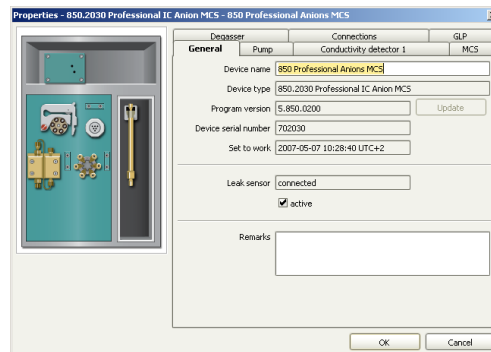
Properties - 850.2030 Professional IC Anion MCS - 850 Professional Anions MCS

Degasser
Connections
GLP
General
Pump
Conductivity detector 1
MCS

Device name 850 Professional Anions MCS
Device type 850.2030 Professional IC Anion MCS
Program version 5.850.0200
Update
Device serial number 702030
Set to work 2007-05-07 10:28:40 UTC+2

Leak sensor connected
active

Remarks

OK
Cancel